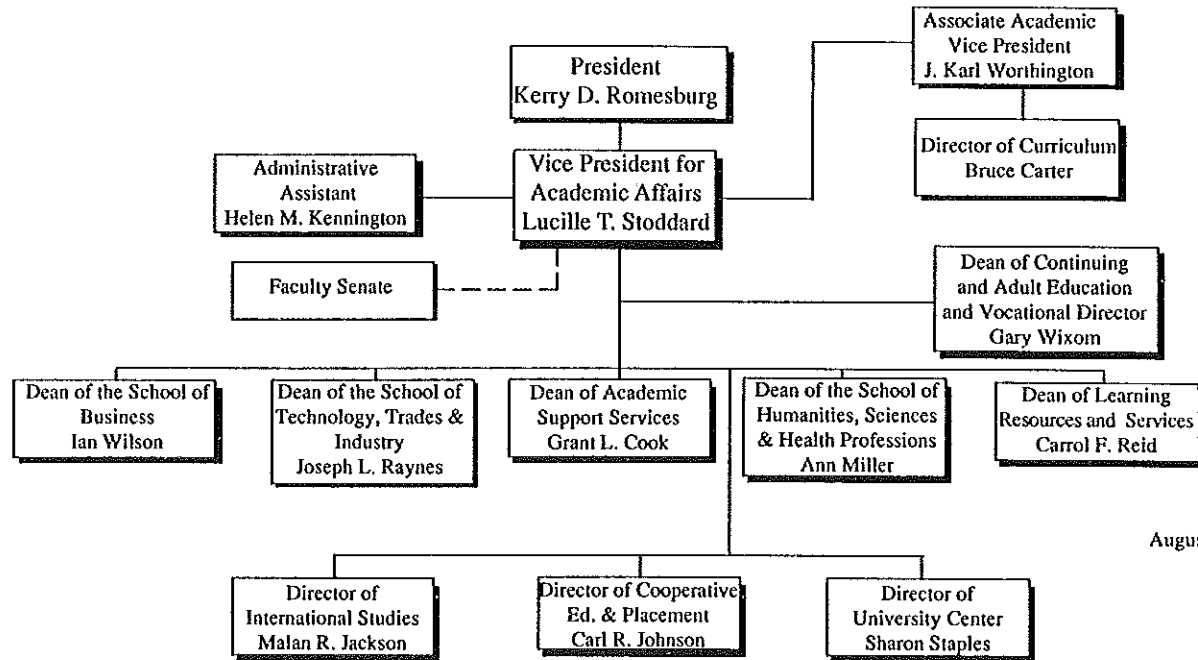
Associate Academic Vice President
J. Karl Worthington

President
Kerry D. Romesburg

Director of Curriculum
Bruce Carter

Administrative Assistant
Helen M. Kennington

Vice President for Academic Affairs
Lucille T. Stoddard

Faculty Senate

Dean of Continuing and Adult Education and Vocational Director
Gary Wixom

Dean of the School of Business
Ian Wilson

Dean of the School of Technology, Trades & Industry
Joseph L. Raynes

Dean of Academic Support Services
Grant L. Cook

Dean of the School of Humanities, Sciences & Health Professions
Ann Miller

Dean of Learning Resources and Services
Carrol F. Reid

Augu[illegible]

Director of International Studies
Malan R. Jackson

Director of Cooperative Ed. & Placement
Carl R. Johnson

Director of University Center
Sharon Staples